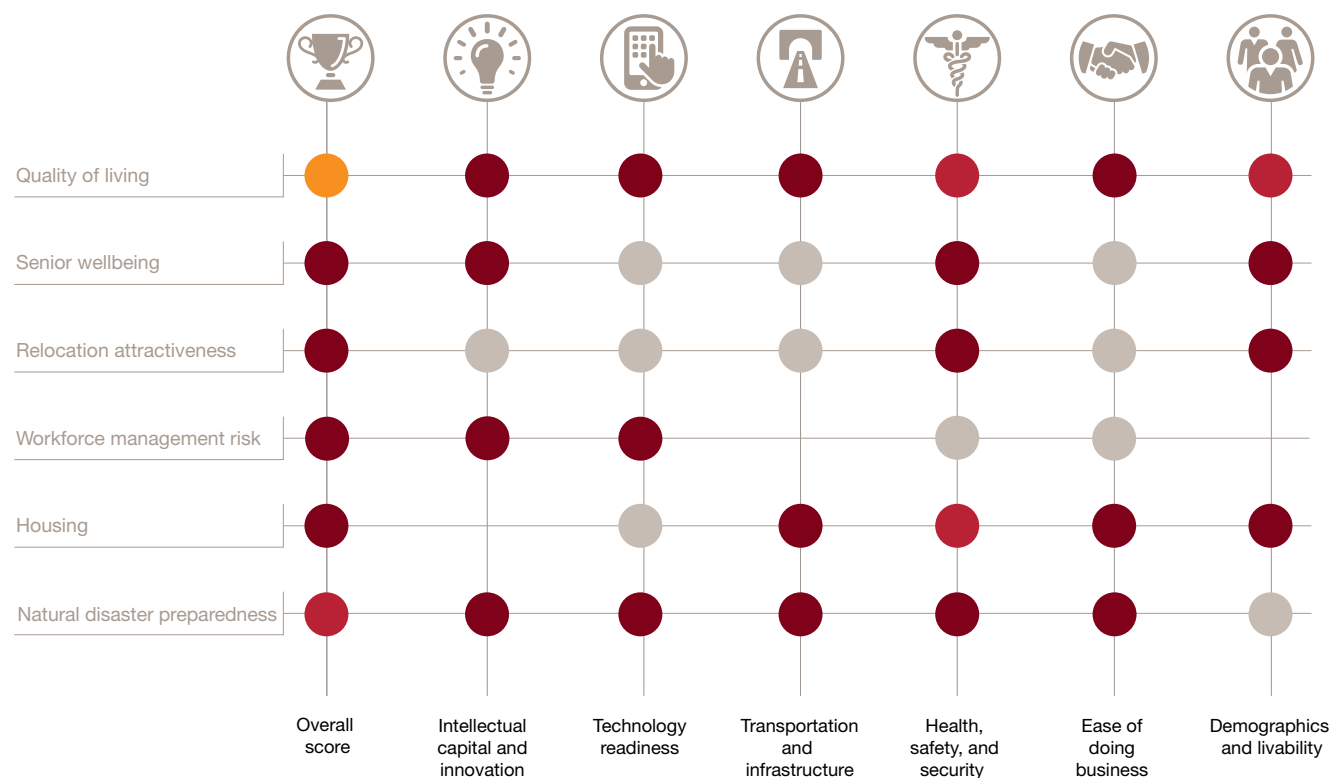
Quality of living

Senior wellbeing

Relocation attractiveness

Workforce management risk

Housing

Natural disaster preparedness

Overall score

Intellectual capital and innovation

Technology readiness

Transportation and infrastructure

Health, safety, and security

Ease of doing business

Demographics and livability